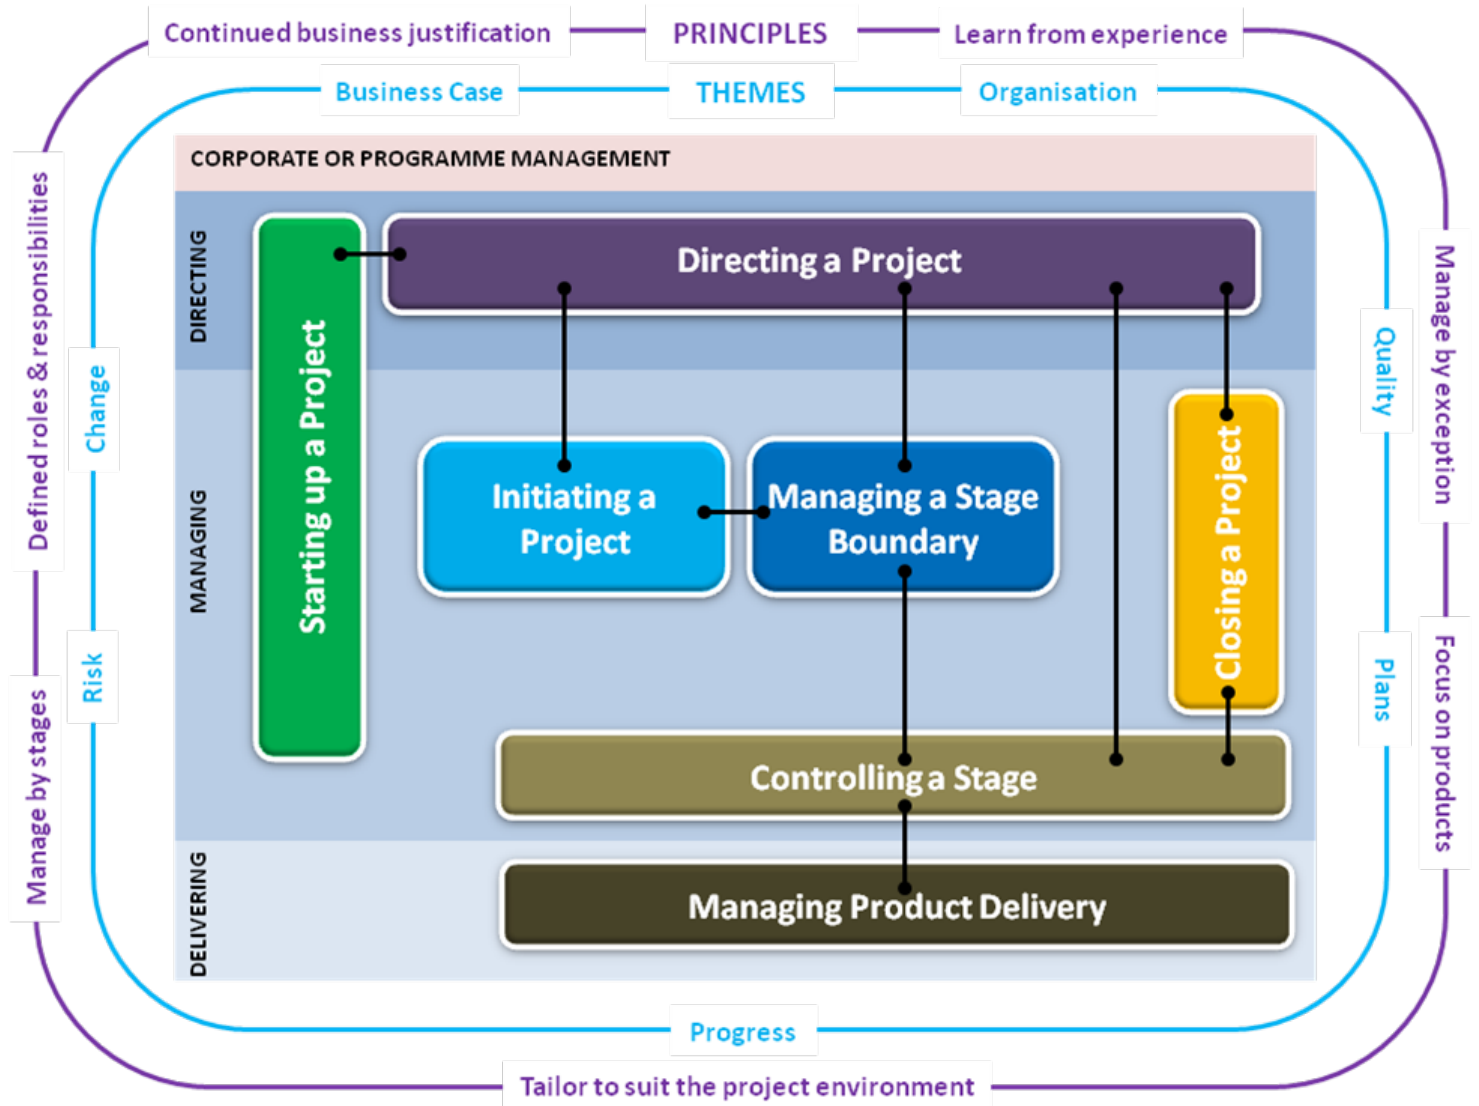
Continued business justification
PRINCIPLES
Learn from experience
Business Case
THEMES
Organisation
Defined roles & responsibilities
Change
Risk
Manage by stages
Quality
Plans
Manage by exception
Focus on products
CORPORATE OR PROGRAMME MANAGEMENT
DIRECTING
MANAGING
DELIVERING
Starting up a Project
Directing a Project
Initiating a Project
Managing a Stage Boundary
Closing a Project
Controlling a Stage
Managing Product Delivery
Progress
Tailor to suit the project environment